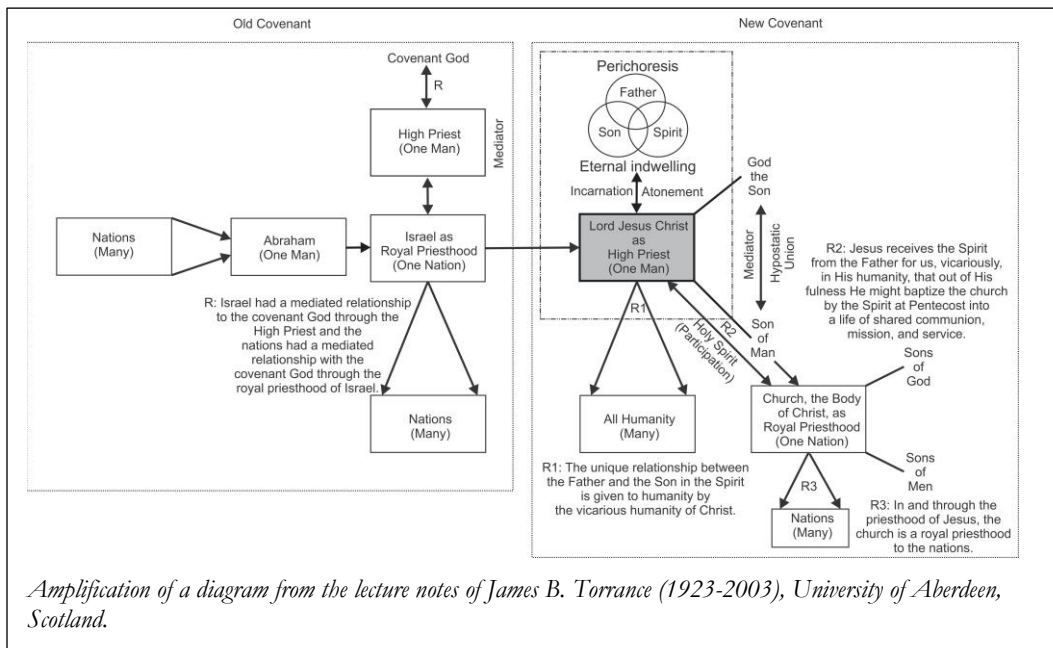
Old Covenant

Covenant God

R

High Priest (One Man)

Mediator

Nations (Many)

Abraham (One Man)

Israel as Royal Priesthood (One Nation)

R: Israel had a mediated relationship to the covenant God through the High Priest and the nations had a mediated relationship with the covenant God through the royal priesthood of Israel.

Nations (Many)

New Covenant

Perichoresis

Father

Son

Spirit

Eternal indwelling

Incarnation

Atonement

God the Son

Lord Jesus Christ as High Priest (One Man)

Mediator

Hypostatic Union

Son of Man

R1

R2

Holy Spirit (Participation)

R2: Jesus receives the Spirit from the Father for us, vicariously, in His humanity, that out of His fulness He might baptize the church by the Spirit at Pentecost into a life of shared communion, mission, and service.

Sons of God

Church, the Body of Christ, as Royal Priesthood (One Nation)

Sons of Men

All Humanity (Many)

R1: The unique relationship between the Father and the Son in the Spirit is given to humanity by the vicarious humanity of Christ.

R3

Nations (Many)

R3: In and through the priesthood of Jesus, the church is a royal priesthood to the nations.

Amplification of a diagram from the lecture notes of James B. Torrance (1923-2003), University of Aberdeen, Scotland.